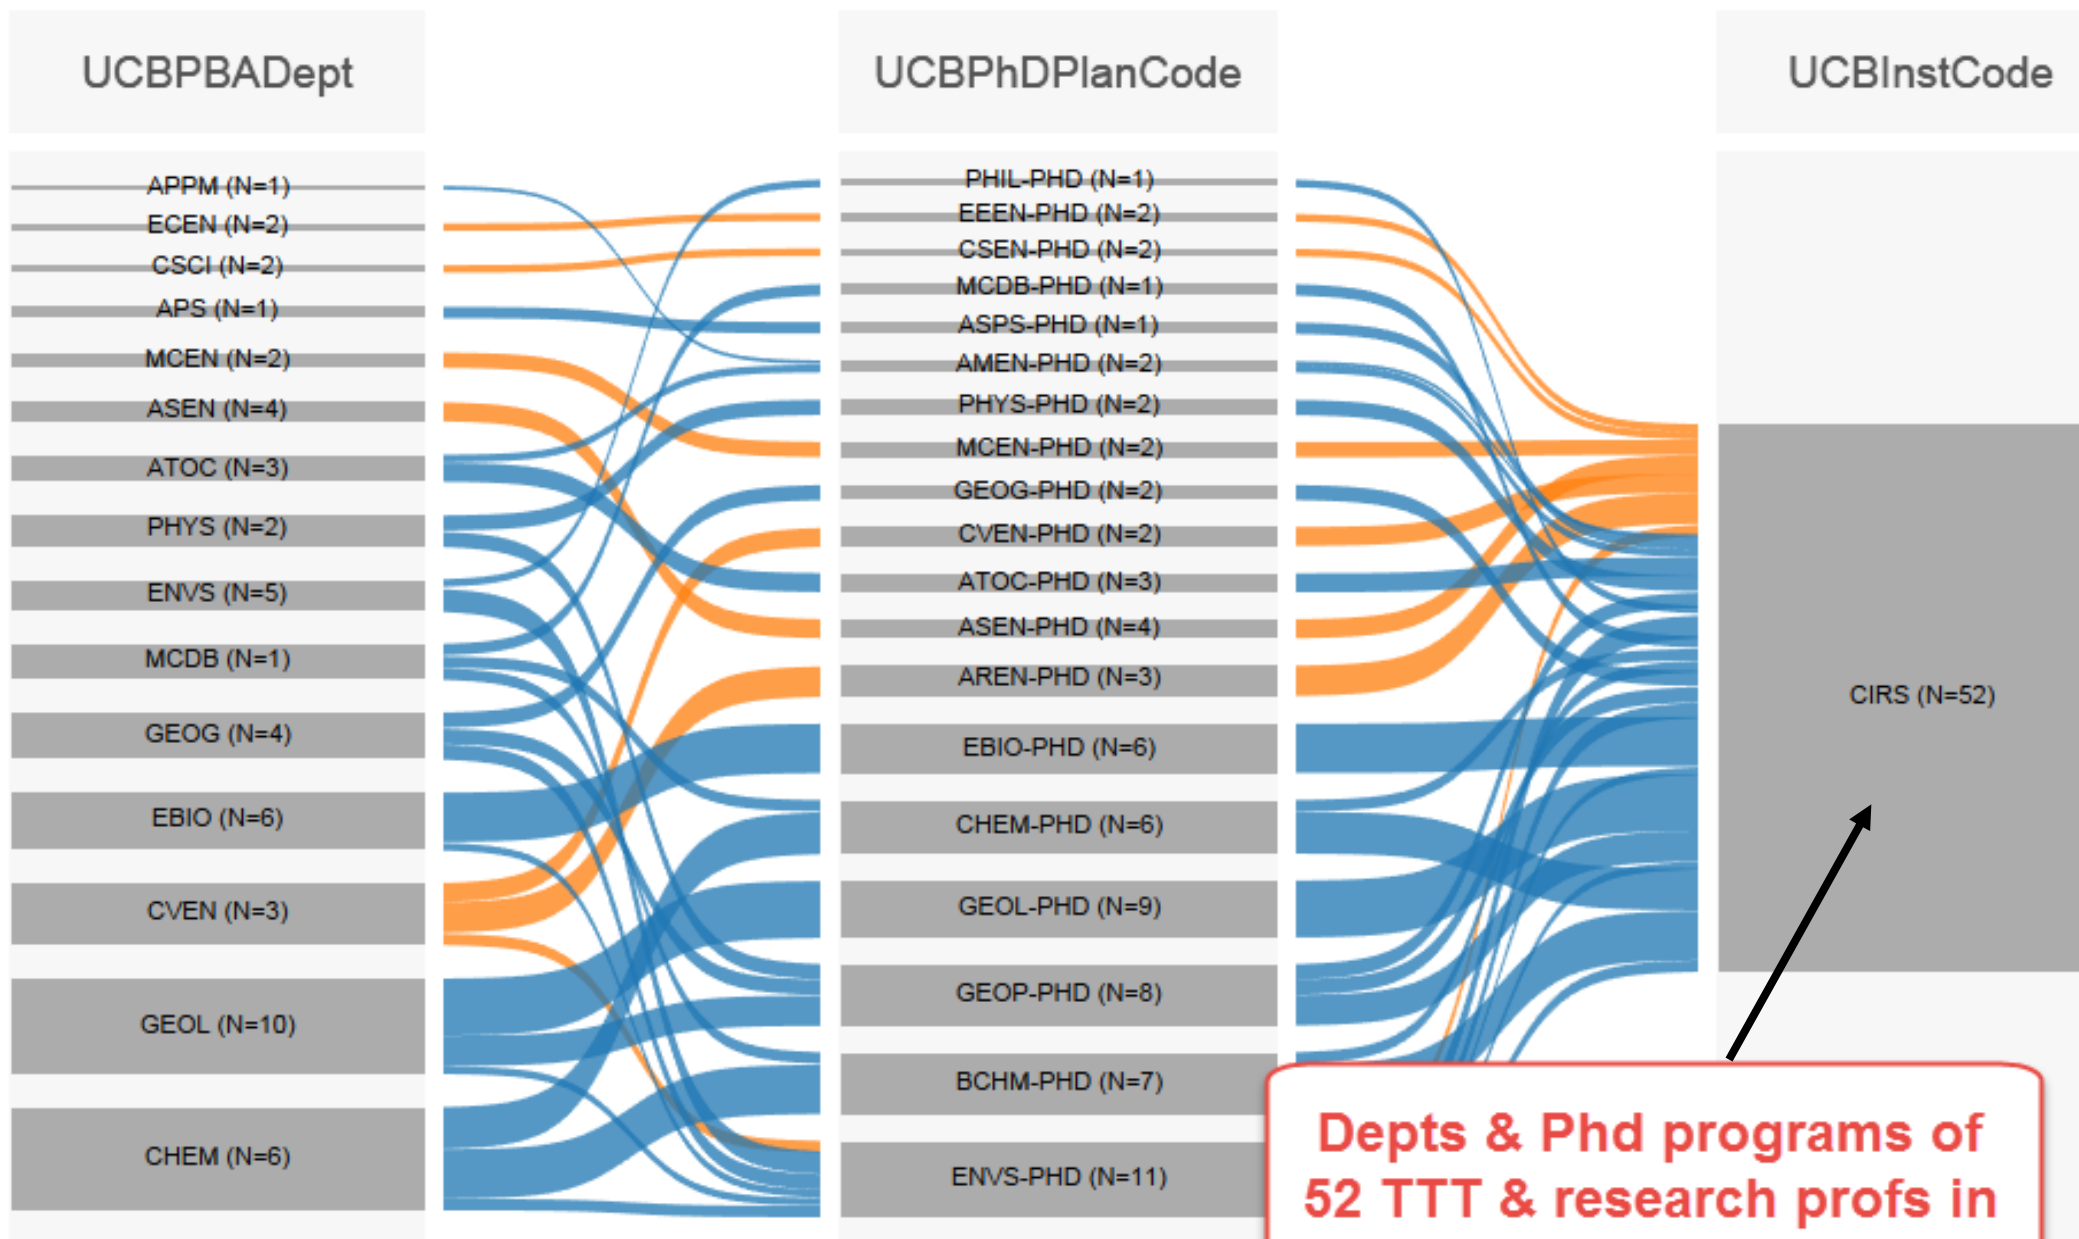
UCBPBADept

UCBPhDPlanCode

UCBInstCode

APPM (N=1)
ECEN (N=2)
CSCI (N=2)
APS (N=1)
MCEN (N=2)
ASEN (N=4)
ATOC (N=3)
PHYS (N=2)
ENVS (N=5)
MCDB (N=1)
GEOG (N=4)
EBIO (N=6)
CVEN (N=3)
GEOL (N=10)
CHEM (N=6)

PHIL-PHD (N=1)
EEEN-PHD (N=2)
CSEN-PHD (N=2)
MCDB-PHD (N=1)
ASPS-PHD (N=1)
AMEN-PHD (N=2)
PHYS-PHD (N=2)
MCEN-PHD (N=2)
GEOG-PHD (N=2)
CVEN-PHD (N=2)
ATOC-PHD (N=3)
ASEN-PHD (N=4)
AREN-PHD (N=3)
EBIO-PHD (N=6)
CHEM-PHD (N=6)
GEOL-PHD (N=9)
GEOP-PHD (N=8)
BCHM-PHD (N=7)
ENVS-PHD (N=11)

CIRS (N=52)

Depts & Phd programs of 52 TTT & research profs in